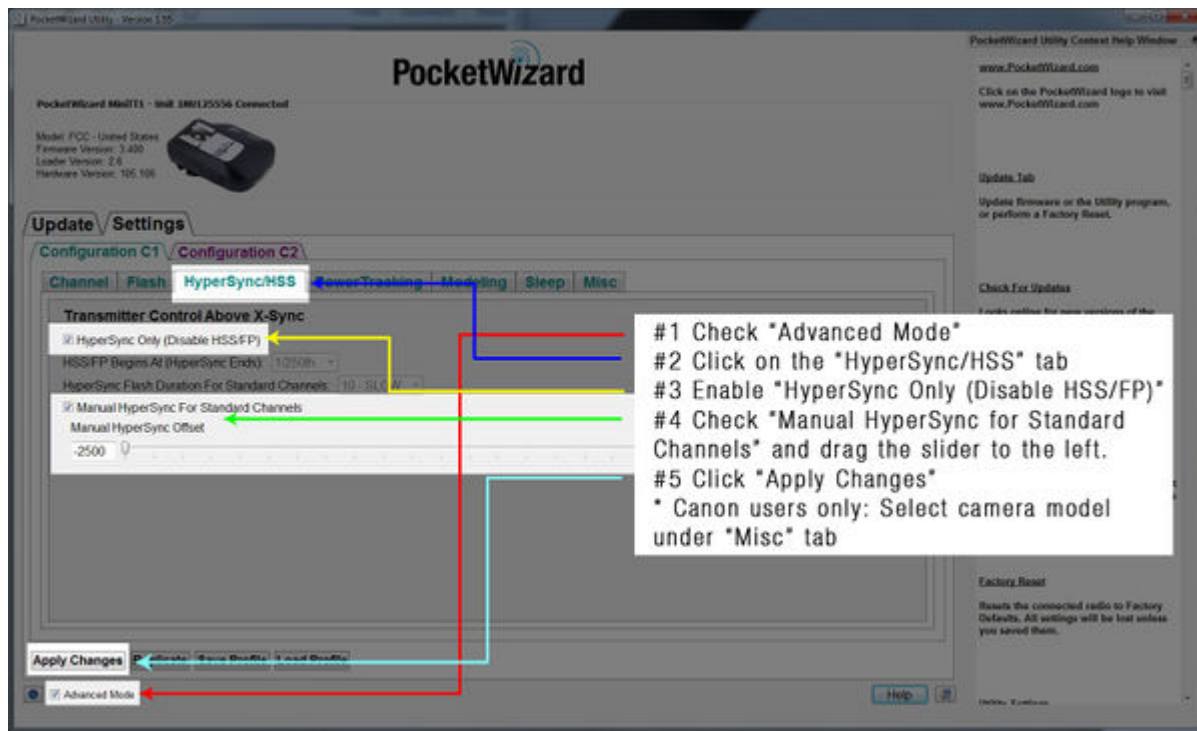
PocketWizard Utility - Version 1.55

PocketWizard

PocketWizard MiniTT1 - Unit 1MU135556 Connected

Model: FCC - United States
Firmware Version: 3.400
Loader Version: 2.6
Hardware Version: 105.106

Update Settings

Configuration C1 Configuration C2

Channel Flash HyperSync/HSS PowerTracking Modeling Sleep Misc

Transmitter Control Above X-Sync

HyperSync Only (Disable HSS/FP)

HSS/FP Begins At (HyperSync Ends): 1/250th

HyperSync Flash Duration For Standard Channels: 10 - SLOW

Manual HyperSync For Standard Channels

Manual HyperSync Offset

-2500

#1 Check "Advanced Mode"
#2 Click on the "HyperSync/HSS" tab
#3 Enable "HyperSync Only (Disable HSS/FP)"
#4 Check "Manual HyperSync for Standard Channels" and drag the slider to the left.
#5 Click "Apply Changes"
* Canon users only: Select camera model under "Misc" tab

Apply Changes Duplicate Save Profile Load Profile

Advanced Mode

Help

PocketWizard Utility Context Help Window

www.PocketWizard.com

Click on the PocketWizard logo to visit www.PocketWizard.com

Update Tab

Update firmware or the Utility program, or perform a Factory Reset.

Check For Updates

Looks online for new versions of the

Factory Reset

Resets the connected radio to Factory Defaults. All settings will be lost unless you saved them.

Utility Settings